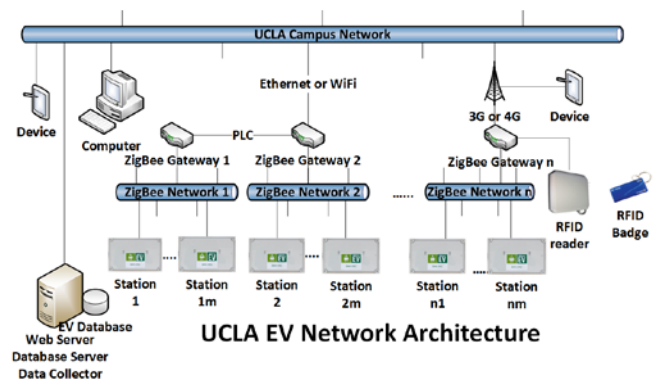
UCLA Campus Network

Ethernet or WiFi

Device

Computer

PLC

ZigBee Gateway 1

ZigBee Gateway 2

3G or 4G

Device

ZigBee Gateway n

ZigBee Network 1

ZigBee Network 2

......

ZigBee Network n

RFID reader

RFID Badge

Station 1

....

Station 1m

Station 2

....

Station 2m

Station n1

....

Station nm

EV Database
Web Server
Database Server
Data Collector

UCLA EV Network Architecture